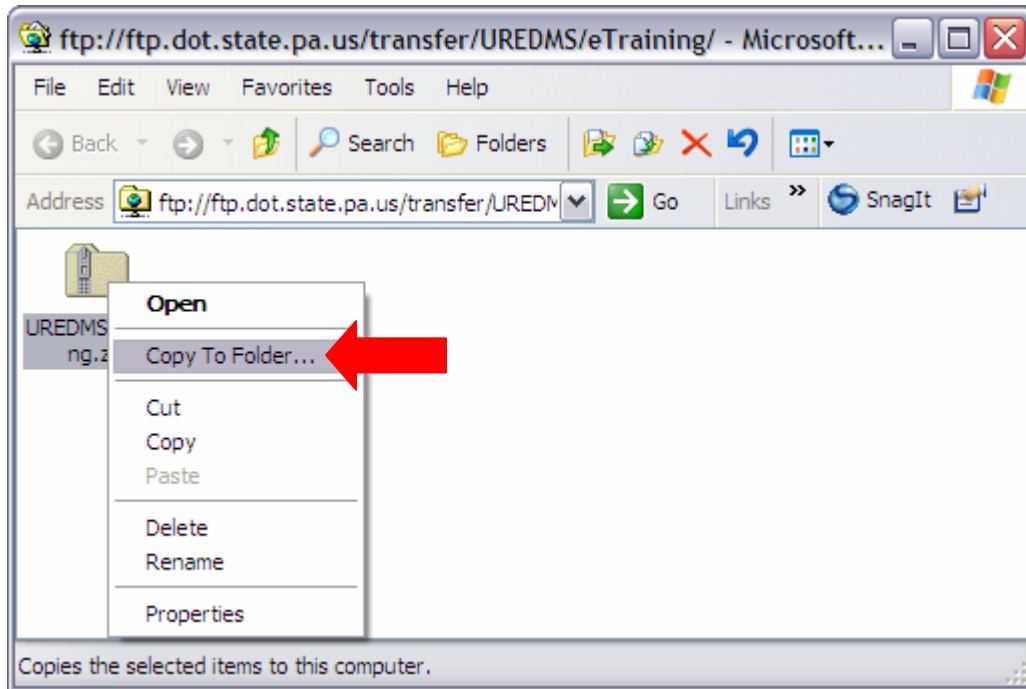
ftp://ftp.dot.state.pa.us/transfer/UREDMS/eTraining/ - Microsoft...

File Edit View Favorites Tools Help

Back Search Folders

Address ftp://ftp.dot.state.pa.us/transfer/UREDM Go Links » SnagIt

UREDMS ng.z

Open
Copy To Folder...
Cut
Copy
Paste
Delete
Rename
Properties

Copies the selected items to this computer.